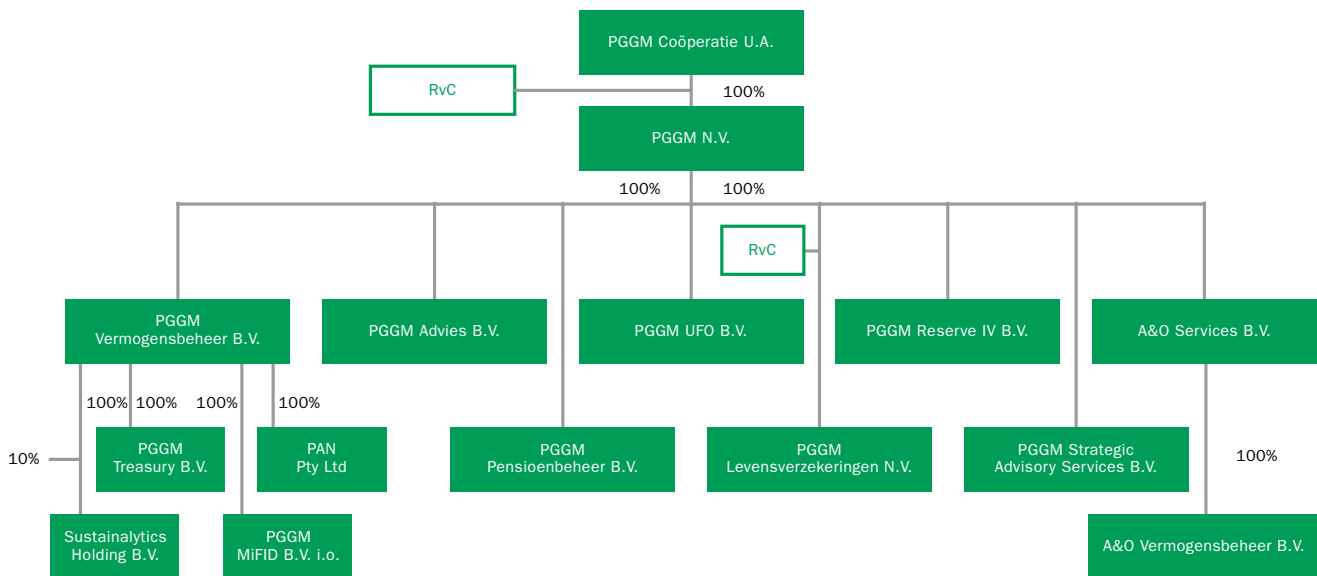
PGGM Coöperatie U.A.

RvC

100%

PGGM N.V.

100%

100%

RvC

PGGM Vermogensbeheer B.V.

PGGM Advies B.V.

PGGM UFO B.V.

PGGM Reserve IV B.V.

A&O Services B.V.

100%

100%

100%

100%

10%

PGGM Treasury B.V.

PAN Pty Ltd

PGGM Pensioenbeheer B.V.

PGGM Levensverzekeringen N.V.

PGGM Strategic Advisory Services B.V.

100%

Sustainalytics Holding B.V.

PGGM MiFID B.V. i.o.

A&O Vermogensbeheer B.V.